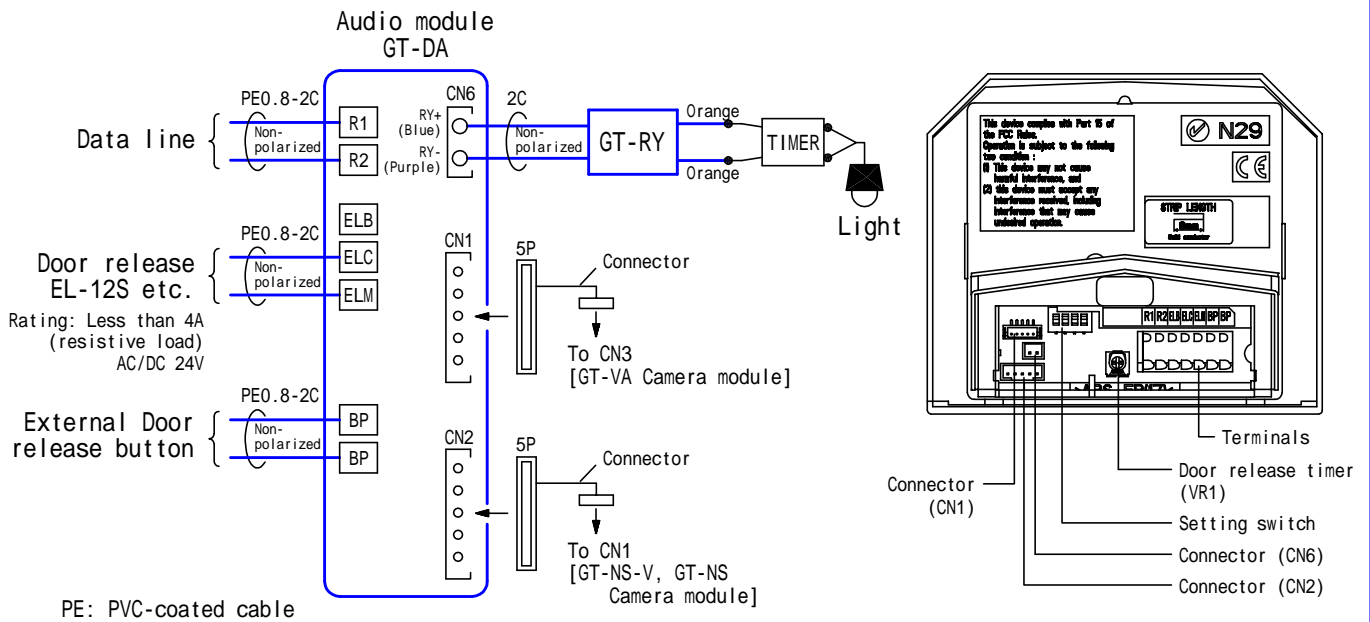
Audio module
GT-DA

PE0.8-2C

Data line

Non-polarized

R1

R2

CN6

RY+ (Blue)

RY- (Purple)

2C

Non-polarized

GT-RY

Orange

Orange

TIMER

Light

PE0.8-2C

ELB

ELC

ELM

Door release EL-12S etc.

Non-polarized

Rating: Less than 4A (resistive load) AC/DC 24V

CN1

5P

Connector

To CN3
[GT-VA Camera module]

PE0.8-2C

External Door release button

Non-polarized

BP

BP

CN2

5P

Connector

To CN1
[GT-NS-V, GT-NS Camera module]

PE: PVC-coated cable

This device complies with Part 15 of the FCC Rules. Operation is subject to the following two condition : (1) This device may not cause harmful interference, and (2) this device must accept any interference received, including interference that may cause undesired operation.

N29

STRIP LENGTH

R1 R2 ELB ELC ELM BP BP

Terminals

Door release timer (VR1)

Connector (CN1)

Setting switch

Connector (CN6)

Connector (CN2)